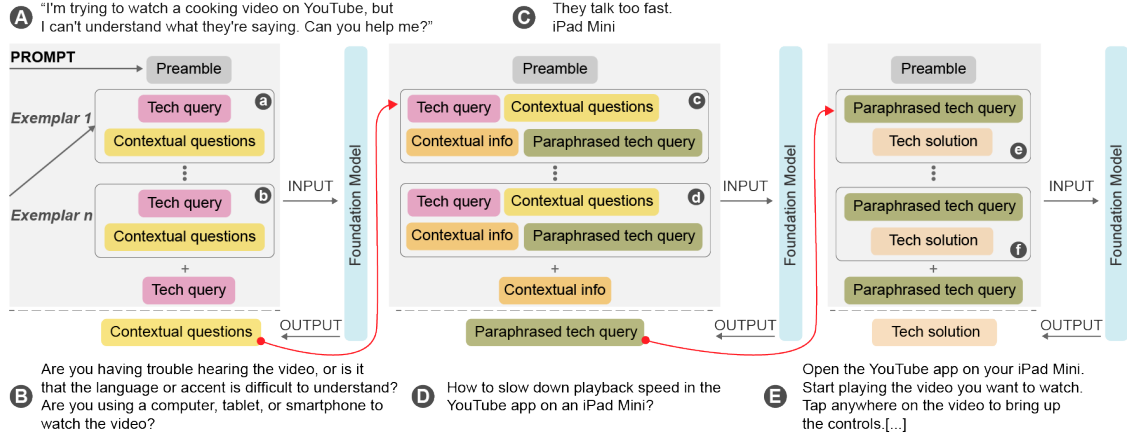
A "I'm trying to watch a cooking video on YouTube, but I can't understand what they're saying. Can you help me?"

PROMPT

Preamble

Exemplar 1

a Tech query

Contextual questions

Exemplar n

b Tech query

Contextual questions

+

Tech query

INPUT

Foundation Model

OUTPUT

Contextual questions

B Are you having trouble hearing the video, or is it that the language or accent is difficult to understand? Are you using a computer, tablet, or smartphone to watch the video?

C They talk too fast. iPad Mini

Preamble

c Tech query

Contextual questions

Contextual info

Paraphrased tech query

d Tech query

Contextual questions

Contextual info

Paraphrased tech query

+

Contextual info

INPUT

Foundation Model

OUTPUT

Paraphrased tech query

D How to slow down playback speed in the YouTube app on an iPad Mini?

Preamble

Paraphrased tech query

e Tech solution

Paraphrased tech query

f Tech solution

+

Paraphrased tech query

INPUT

Foundation Model

OUTPUT

Tech solution

E Open the YouTube app on your iPad Mini. Start playing the video you want to watch. Tap anywhere on the video to bring up the controls.[...]